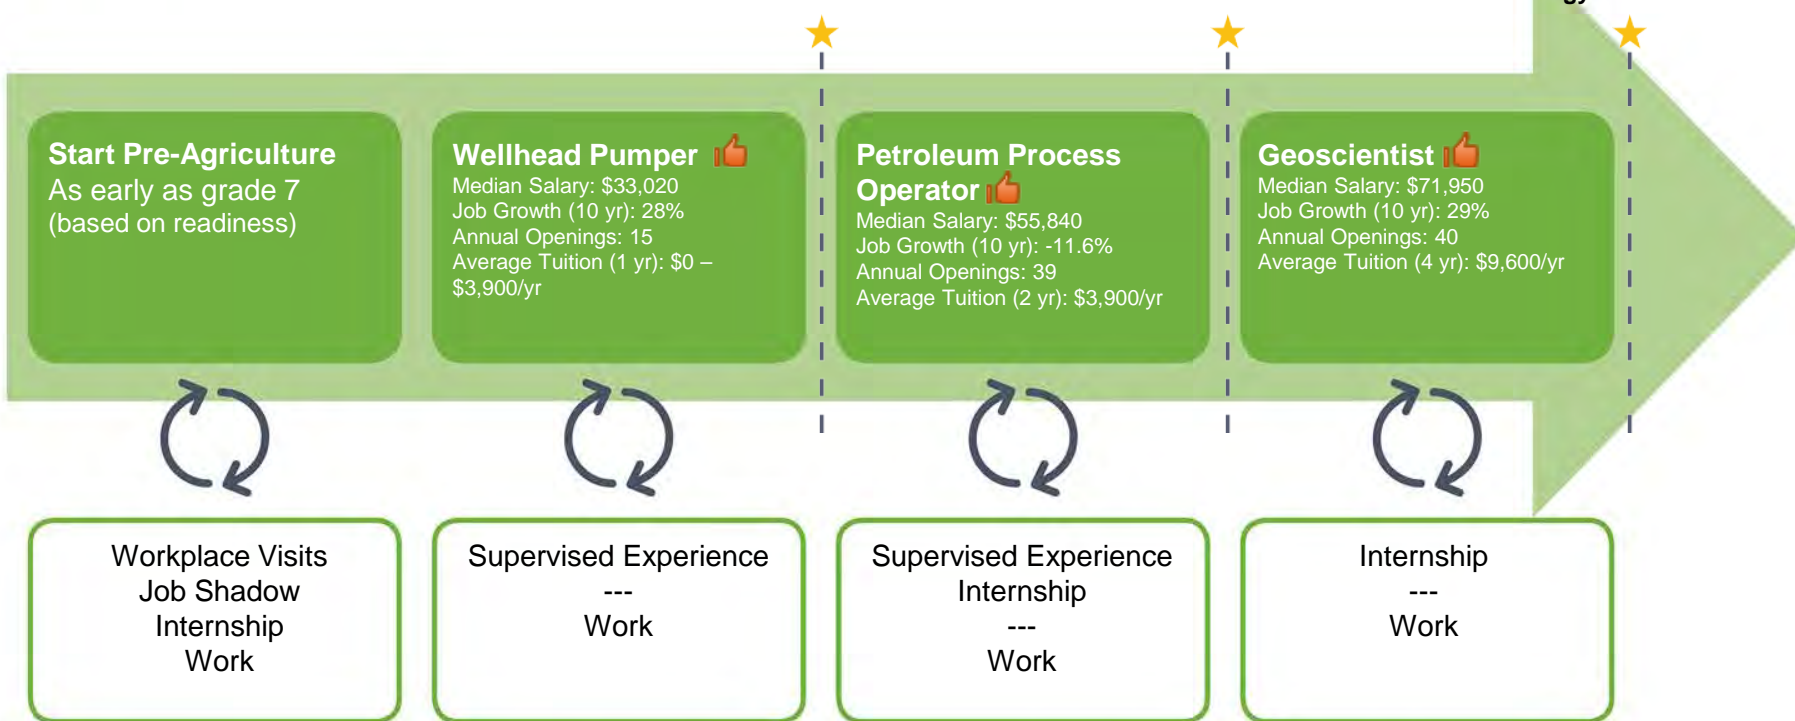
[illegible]

Start Pre-Agriculture
As early as grade 7
(based on readiness)

Wellhead Pumper
Median Salary: $33,020
Job Growth (10 yr): 28%
Annual Openings: 15
Average Tuition (1 yr): $0 – $3,900/yr

Petroleum Process Operator
Median Salary: $55,840
Job Growth (10 yr): -11.6%
Annual Openings: 39
Average Tuition (2 yr): $3,900/yr

Geoscientist
Median Salary: $71,950
Job Growth (10 yr): 29%
Annual Openings: 40
Average Tuition (4 yr): $9,600/yr

Workplace Visits
Job Shadow
Internship
Work

Supervised Experience
---
Work

Supervised Experience
Internship
---
Work

Internship
---
Work